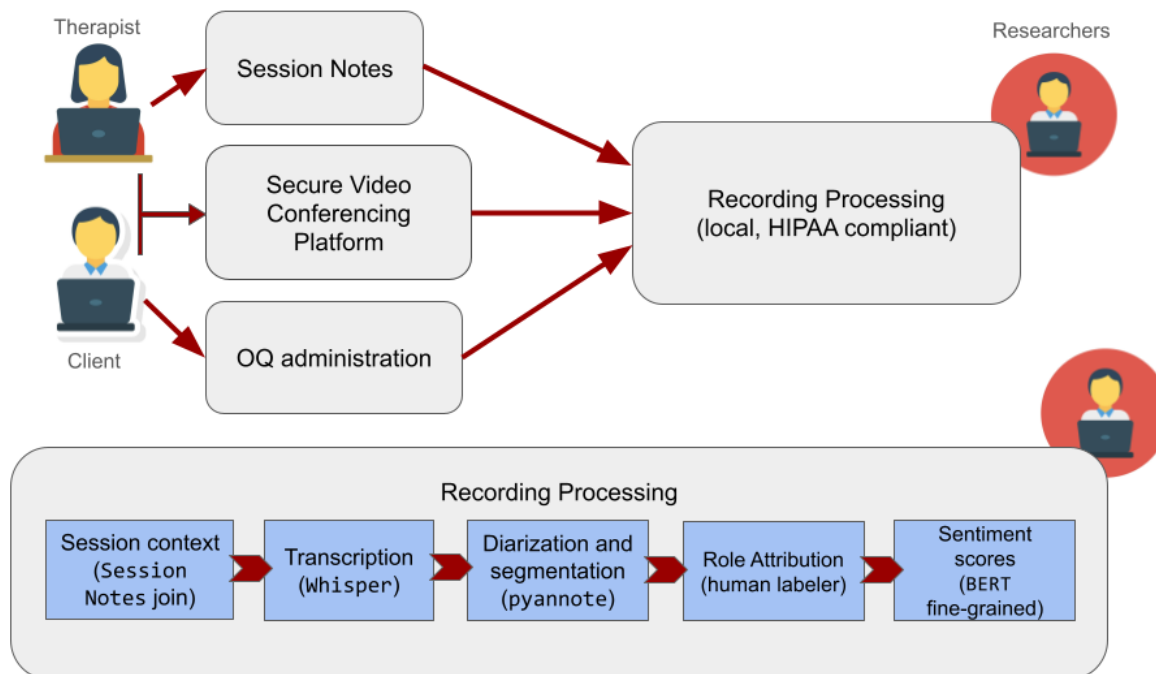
Therapist

Session Notes

Secure Video Conferencing Platform

Client

OQ administration

Researchers

Recording Processing (local, HIPAA compliant)

Recording Processing

Session context (Session Notes join)

Transcription (Whisper)

Diarization and segmentation (pyannote)

Role Attribution (human labeler)

Sentiment scores (BERT fine-grained)